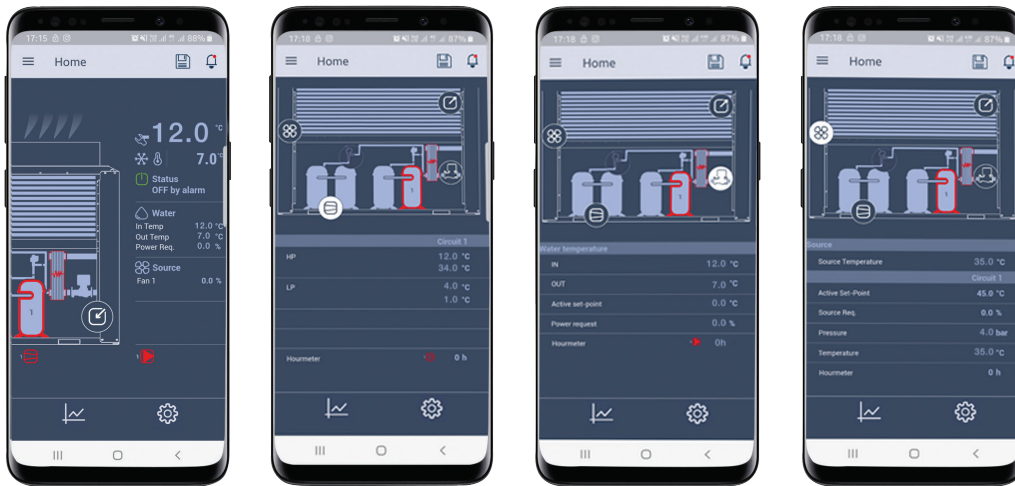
17:15 88%
Home
12.0 °C
7.0 °
Status
OFF by alarm
Water
In Temp 12.0 °C
Out Temp 7.0 °C
Power Req. 0.0 %
Source
Fan 1 0.0 %
1
1

17:18 87%
Home
1
Circuit 1
HP 12.0 °C
34.0 °C
LP 4.0 °C
1.0 °C
Hourmeter 0 h

17:18 87%
Home
1
Water temperature
IN 12.0 °C
OUT 7.0 °C
Active set-point 0.0 °C
Power request 0.0 %
Hourmeter 0h

17:18 87%
Home
1
Source
Source Temperature 35.0 °C
Circuit 1
Active Set-Point 45.0 °C
Source Req. 0.0 %
Pressure 4.0 bar
Temperature 35.0 °C
Hourmeter 0 h